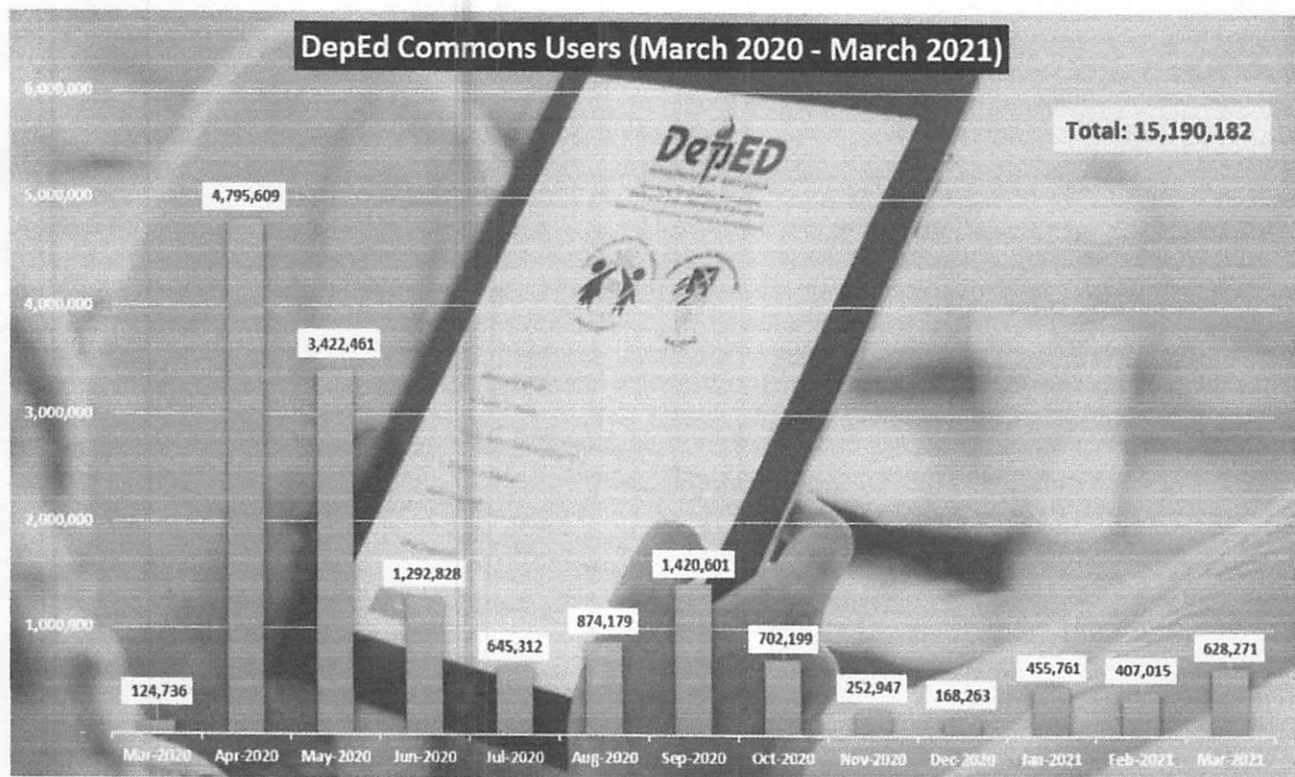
DepEd Commons Users (March 2020 - March 2021)

Total: 15,190,182

6,000,000
5,000,000
4,000,000
3,000,000
2,000,000
1,000,000

DepED

| Month | Users |
|---|---|
| Mar-2020 | 124,736 |
| Apr-2020 | 4,795,609 |
| May-2020 | 3,422,461 |
| Jun-2020 | 1,292,828 |
| Jul-2020 | 645,312 |
| Aug-2020 | 874,179 |
| Sep-2020 | 1,420,601 |
| Oct-2020 | 702,199 |
| Nov-2020 | 252,947 |
| Dec-2020 | 168,263 |
| Jan-2021 | 455,761 |
| Feb-2021 | 407,015 |
| Mar-2021 | 628,271 |